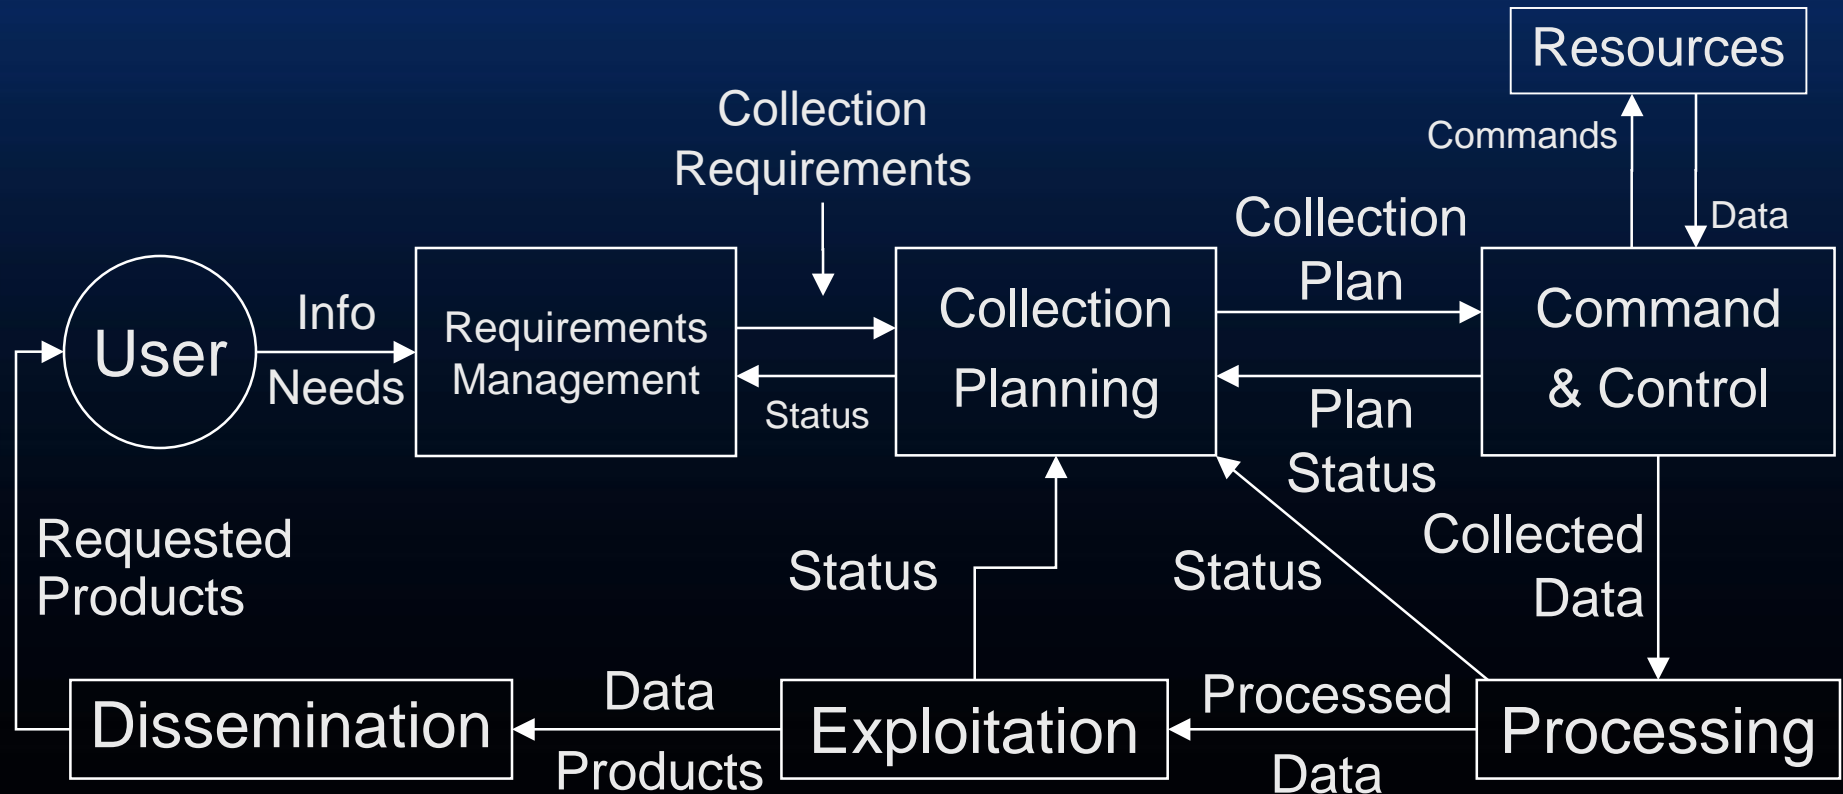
Resources

Commands

Data

Collection Requirements

Collection Plan

User

Info

Needs

Requirements Management

Status

Collection Planning

Command & Control

Plan Status

Requested Products

Status

Status

Collected Data

Data

Products

Processed

Data

Dissemination

Exploitation

Processing